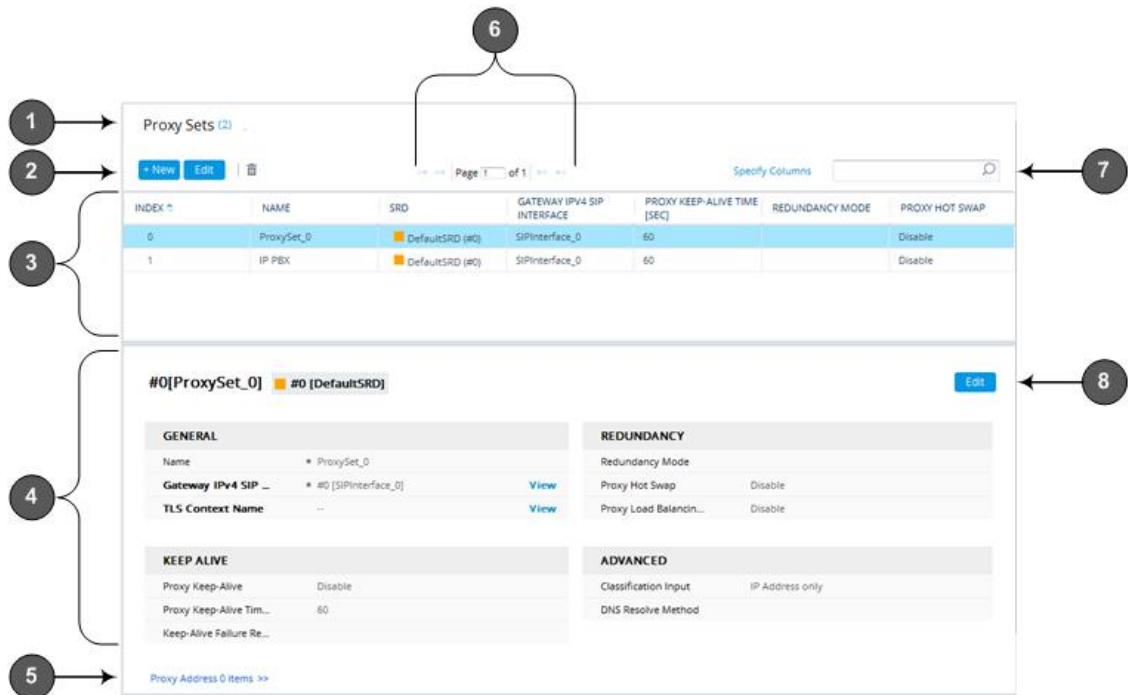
6

1

Proxy Sets (2)

2

+ New Edit

Page 1 of 1

Specify Columns

7

3

| INDEX | NAME | SRD | GATEWAY IPV4 SIP INTERFACE | PROXY KEEP-ALIVE TIME [SEC] | REDUNDANCY MODE | PROXY HOT SWAP |
|---|---|---|---|---|---|---|
| 0 | ProxySet_0 | DefaultSRD (#0) | SIPInterface_0 | 60 | | Disable |
| 1 | IP PBX | DefaultSRD (#0) | SIPInterface_0 | 60 | | Disable |

4

#0[ProxySet_0] #0 [DefaultSRD]

Edit

8

GENERAL

Name • ProxySet_0

Gateway IPv4 SIP ... • #0 [SIPInterface_0] View

TLS Context Name -- View

REDUNDANCY

Redundancy Mode

Proxy Hot Swap Disable

Proxy Load Balancin... Disable

KEEP ALIVE

Proxy Keep-Alive Disable

Proxy Keep-Alive Tim... 60

Keep-Alive Failure Re...

ADVANCED

Classification Input IP Address only

DNS Resolve Method

5

Proxy Address 0 items >>